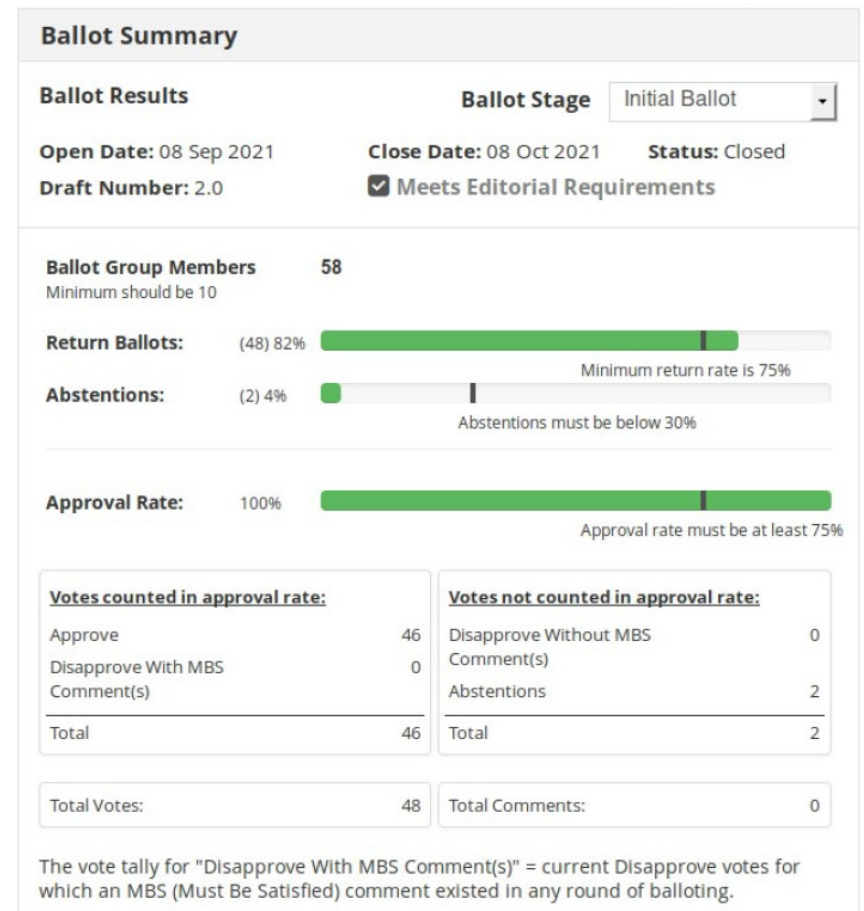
Ballot Summary

Ballot Results

Ballot Stage Initial Ballot

Open Date: 08 Sep 2021

Close Date: 08 Oct 2021

Status: Closed

Draft Number: 2.0

Meets Editorial Requirements

Ballot Group Members 58
Minimum should be 10

Return Ballots: (48) 82%

Minimum return rate is 75%

Abstentions: (2) 4%

Abstentions must be below 30%

Approval Rate: 100%

Approval rate must be at least 75%

| Votes counted in approval rate: | |
|---|---|
| Approve | 46 |
| Disapprove With MBS Comment(s) | 0 |
| Total | 46 |

| Votes not counted in approval rate: | |
|---|---|
| Disapprove Without MBS Comment(s) | 0 |
| Abstentions | 2 |
| Total | 2 |

| Total Votes: | 48 |
|---|---|

| Total Comments: | 0 |
|---|---|

The vote tally for "Disapprove With MBS Comment(s)" = current Disapprove votes for which an MBS (Must Be Satisfied) comment existed in any round of balloting.